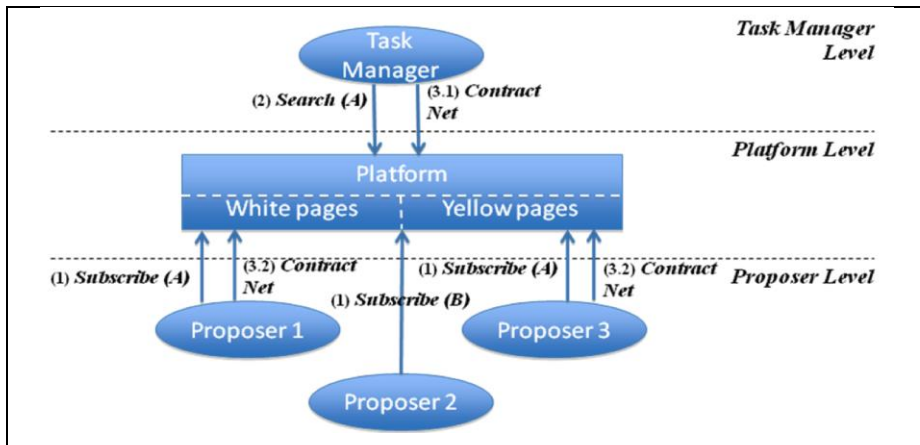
Task Manager Level

Task Manager

(2) Search (A)

(3.1) Contract Net

Platform Level

Platform

White pages

Yellow pages

(1) Subscribe (A)

(3.2) Contract Net

(1) Subscribe (A)

(3.2) Contract Net

Proposer Level

(1) Subscribe (B)

Proposer 1

Proposer 3

Proposer 2